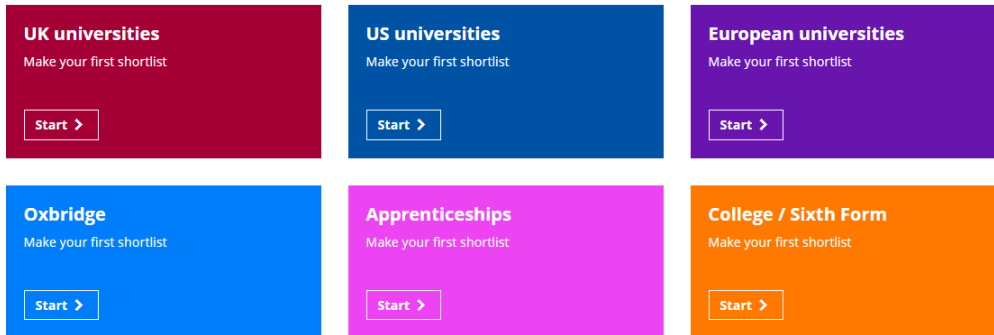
UK universities
Make your first shortlist
Start >

US universities
Make your first shortlist
Start >

European universities
Make your first shortlist
Start >

Oxbridge
Make your first shortlist
Start >

Apprenticeships
Make your first shortlist
Start >

College / Sixth Form
Make your first shortlist
Start >